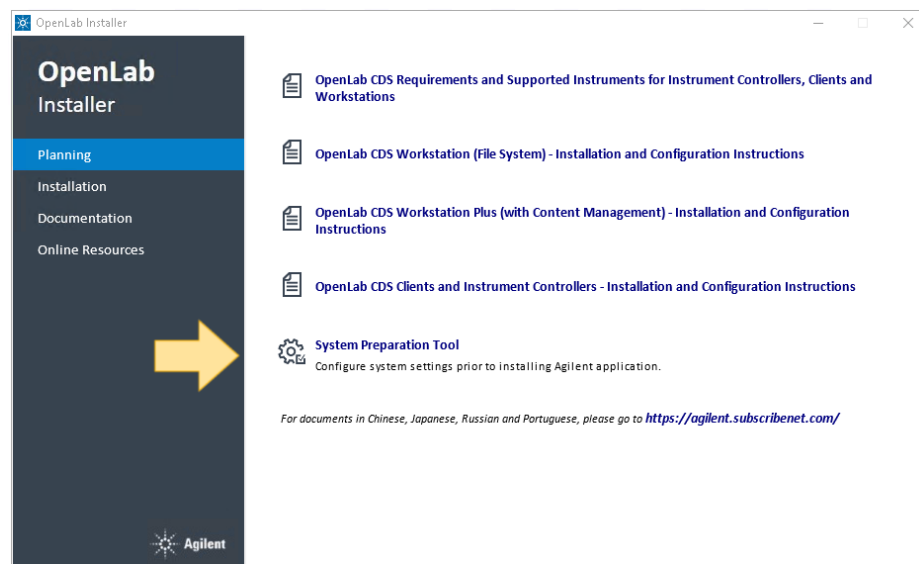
OpenLab Installer

OpenLab
Installer

Planning
Installation
Documentation
Online Resources

Agilent

OpenLab CDS Requirements and Supported Instruments for Instrument Controllers, Clients and Workstations

OpenLab CDS Workstation (File System) - Installation and Configuration Instructions

OpenLab CDS Workstation Plus (with Content Management) - Installation and Configuration Instructions

OpenLab CDS Clients and Instrument Controllers - Installation and Configuration Instructions

System Preparation Tool
Configure system settings prior to installing Agilent application.

For documents in Chinese, Japanese, Russian and Portuguese, please go to https://agilent.subscribenet.com/